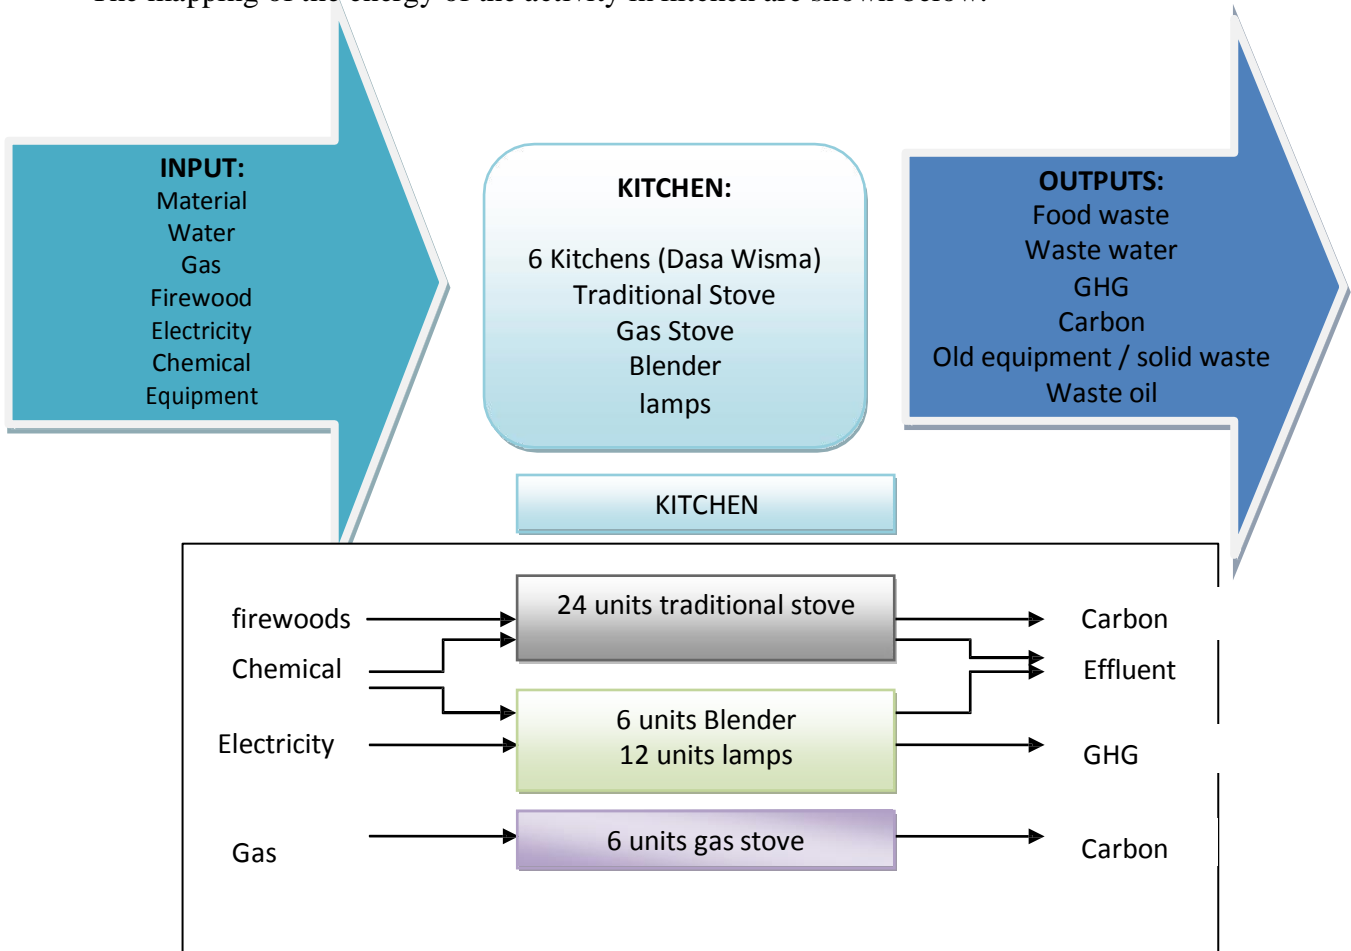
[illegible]

INPUT:
Material
Water
Gas
Firewood
Electricity
Chemical
Equipment

KITCHEN:

6 Kitchens (Dasa Wisma)
Traditional Stove
Gas Stove
Blender
lamps

OUTPUTS:
Food waste
Waste water
GHG
Carbon
Old equipment / solid waste
Waste oil

KITCHEN

firewoods
Chemical
Electricity
Gas

24 units traditional stove

6 units Blender
12 units lamps

6 units gas stove

Carbon
Effluent
GHG
Carbon